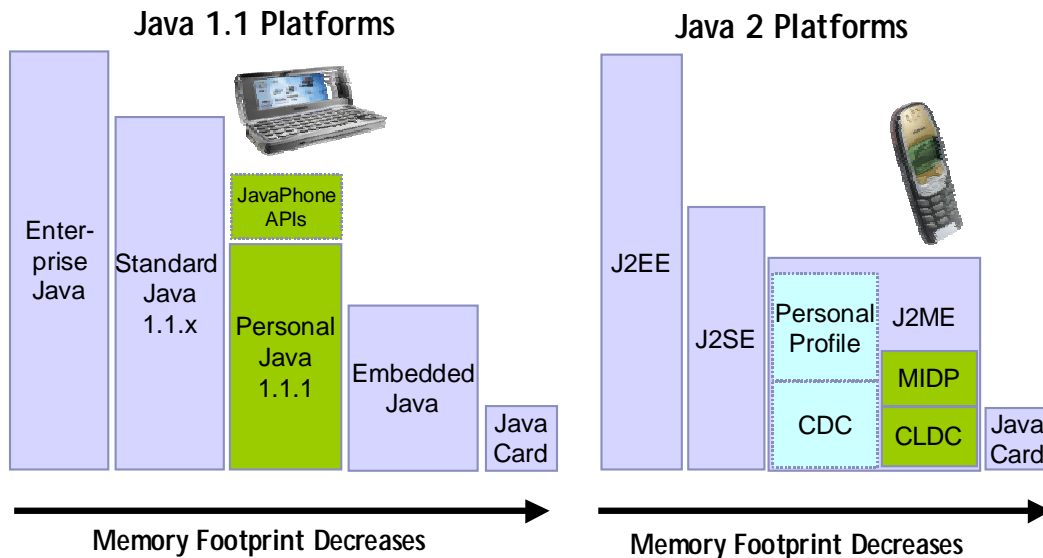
Java 1.1 Platforms

Enterprise Java

Standard Java 1.1.x

JavaPhone APIs

Personal Java 1.1.1

Embedded Java

Java Card

Memory Footprint Decreases

Java 2 Platforms

J2EE

J2SE

Personal Profile

CDC

J2ME

MIDP

CLDC

Java Card

Memory Footprint Decreases